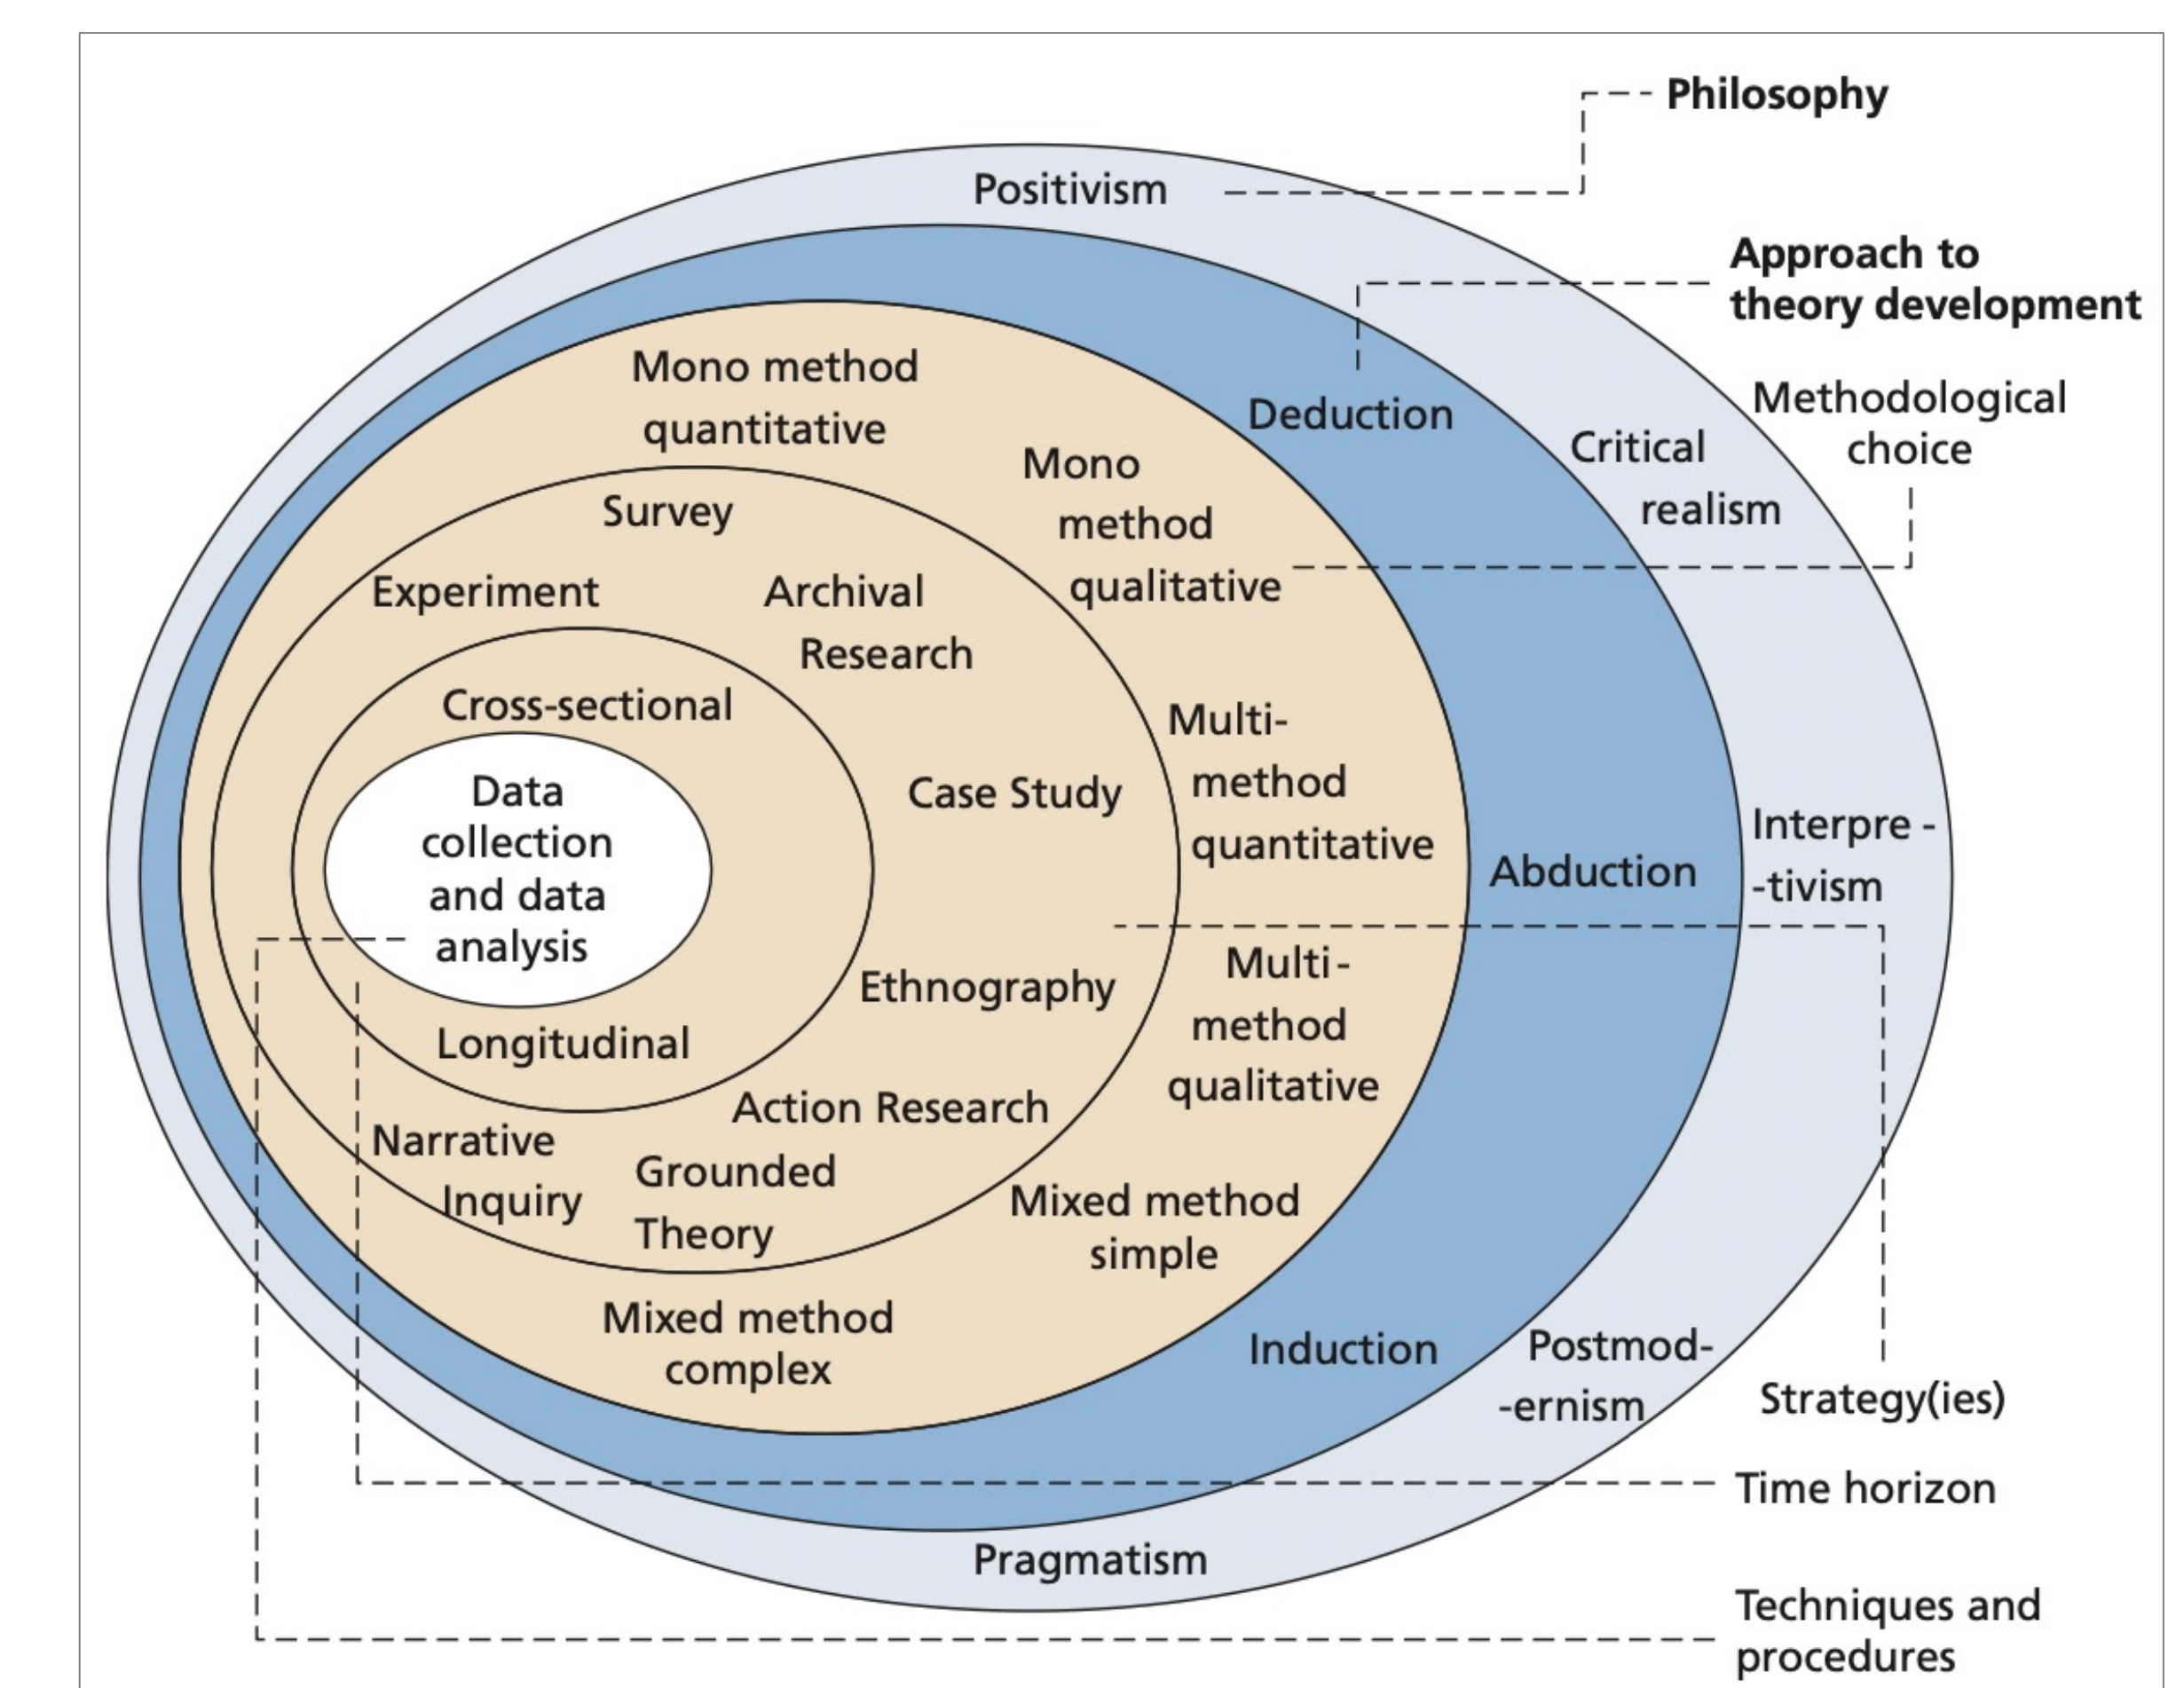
Philosophy

Positivism

Approach to theory development

Methodological choice

Deduction

Critical realism

Mono method quantitative

Mono method qualitative

Survey

Experiment

Archival Research

Cross-sectional

Multi-method quantitative

Case Study

Data collection and data analysis

Abduction

Interpre - -tivism

Multi - method qualitative

Ethnography

Longitudinal

Action Research

Narrative Inquiry

Grounded Theory

Mixed method simple

Mixed method complex

Induction

Postmod- -ernism

Strategy(ies)

Time horizon

Pragmatism

Techniques and procedures